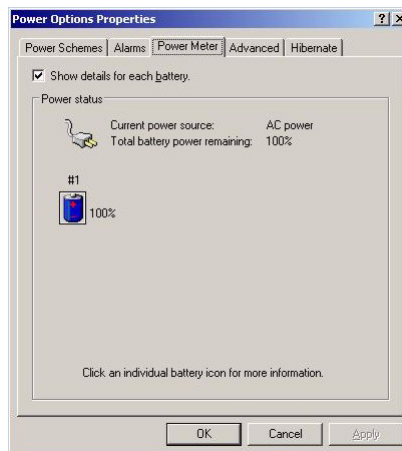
Power Options Properties

?

Power Schemes | Alarms | Power Meter | Advanced | Hibernate

Show details for each battery.

Power status

Current power source: AC power

Total battery power remaining: 100%

#1

100%

Click an individual battery icon for more information.

OK

Cancel

Apply